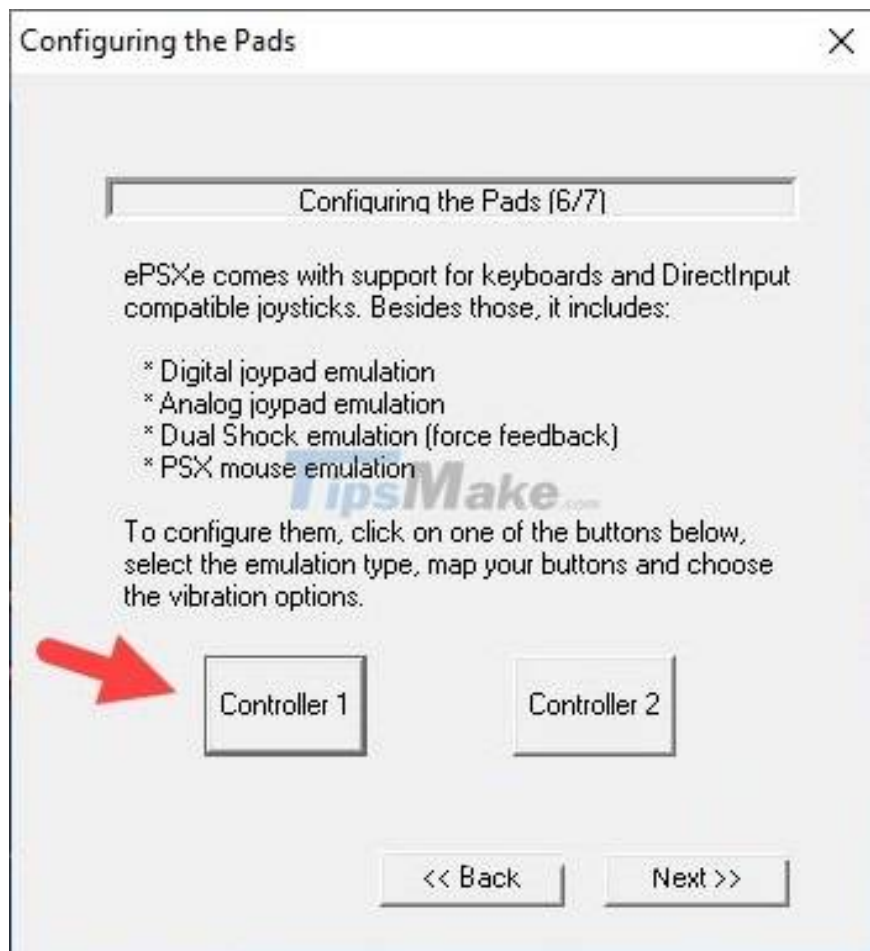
Configuring the Pads

×

Configuring the Pads (6/7)

ePSXe comes with support for keyboards and DirectInput compatible joysticks. Besides those, it includes:

* Digital joypad emulation
* Analog joypad emulation
* Dual Shock emulation (force feedback)
* PSX mouse emulation

TipsMake.com

To configure them, click on one of the buttons below, select the emulation type, map your buttons and choose the vibration options.

Controller 1

Controller 2

<< Back

Next >>